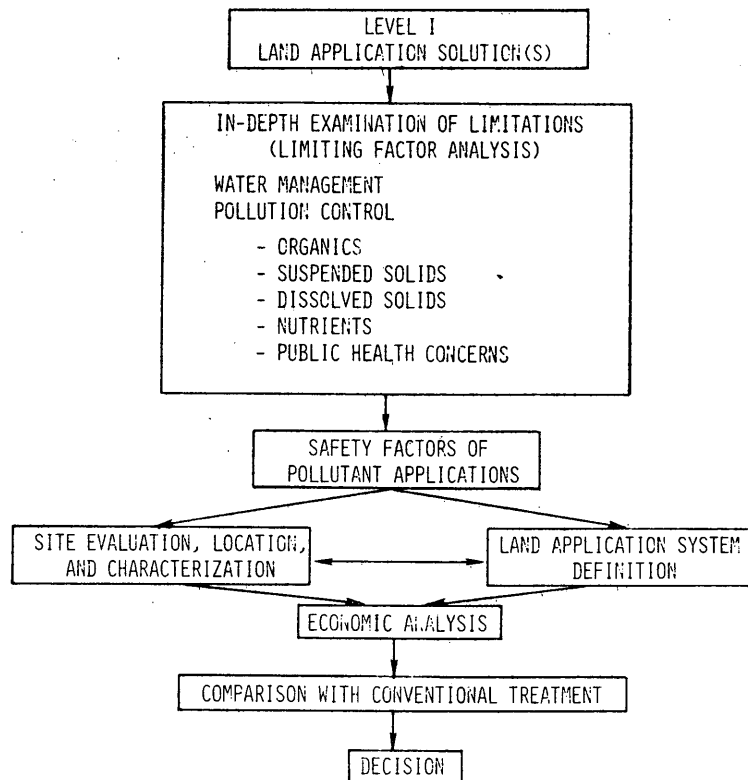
LEVEL I
LAND APPLICATION SOLUTION(S)

IN-DEPTH EXAMINATION OF LIMITATIONS
(LIMITING FACTOR ANALYSIS)

WATER MANAGEMENT
POLLUTION CONTROL

- ORGANICS
- SUSPENDED SOLIDS
- DISSOLVED SOLIDS
- NUTRIENTS
- PUBLIC HEALTH CONCERNS

SAFETY FACTORS OF
POLLUTANT APPLICATIONS

SITE EVALUATION, LOCATION,
AND CHARACTERIZATION

LAND APPLICATION SYSTEM
DEFINITION

ECONOMIC ANALYSIS

COMPARISON WITH CONVENTIONAL TREATMENT

DECISION